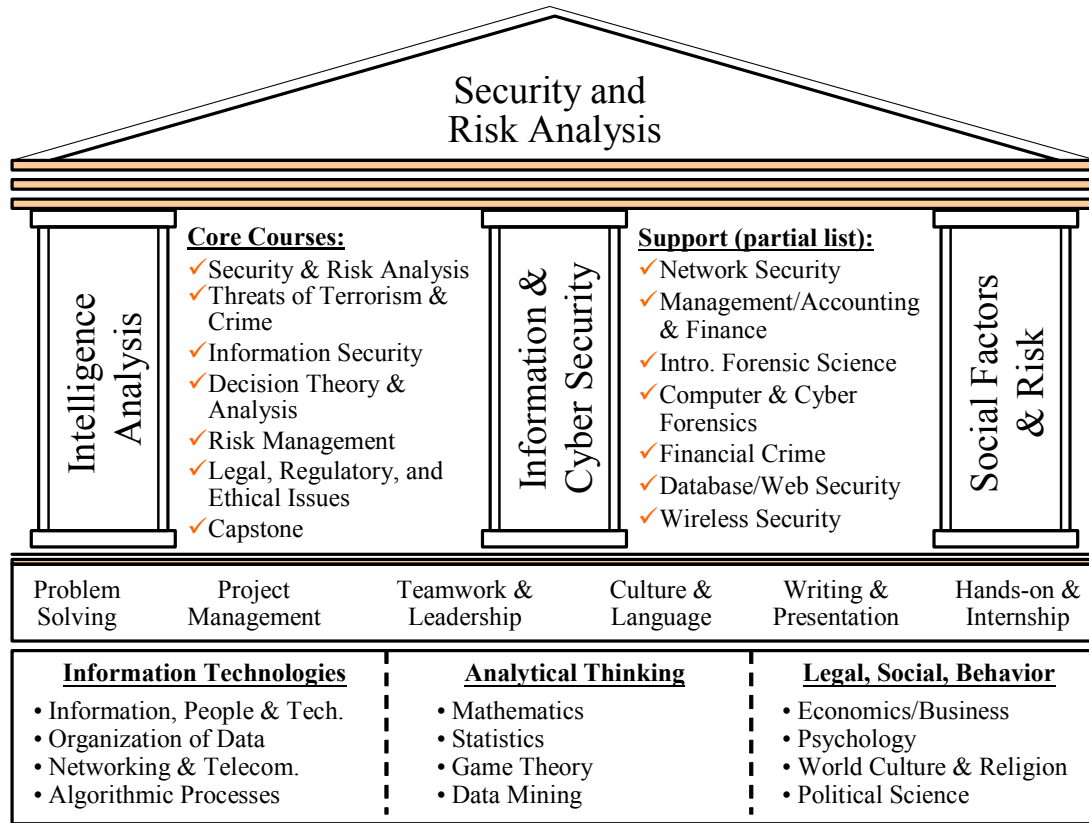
Security and Risk Analysis

Intelligence Analysis

Core Courses:
✓Security & Risk Analysis
✓Threats of Terrorism & Crime
✓Information Security
✓Decision Theory & Analysis
✓Risk Management
✓Legal, Regulatory, and Ethical Issues
✓Capstone

Information & Cyber Security

Support (partial list):
✓Network Security
✓Management/Accounting & Finance
✓Intro. Forensic Science
✓Computer & Cyber Forensics
✓Financial Crime
✓Database/Web Security
✓Wireless Security

Social Factors & Risk

Problem Solving | Project Management | Teamwork & Leadership | Culture & Language | Writing & Presentation | Hands-on & Internship

Information Technologies
• Information, People & Tech.
• Organization of Data
• Networking & Telecom.
• Algorithmic Processes

Analytical Thinking
• Mathematics
• Statistics
• Game Theory
• Data Mining

Legal, Social, Behavior
• Economics/Business
• Psychology
• World Culture & Religion
• Political Science